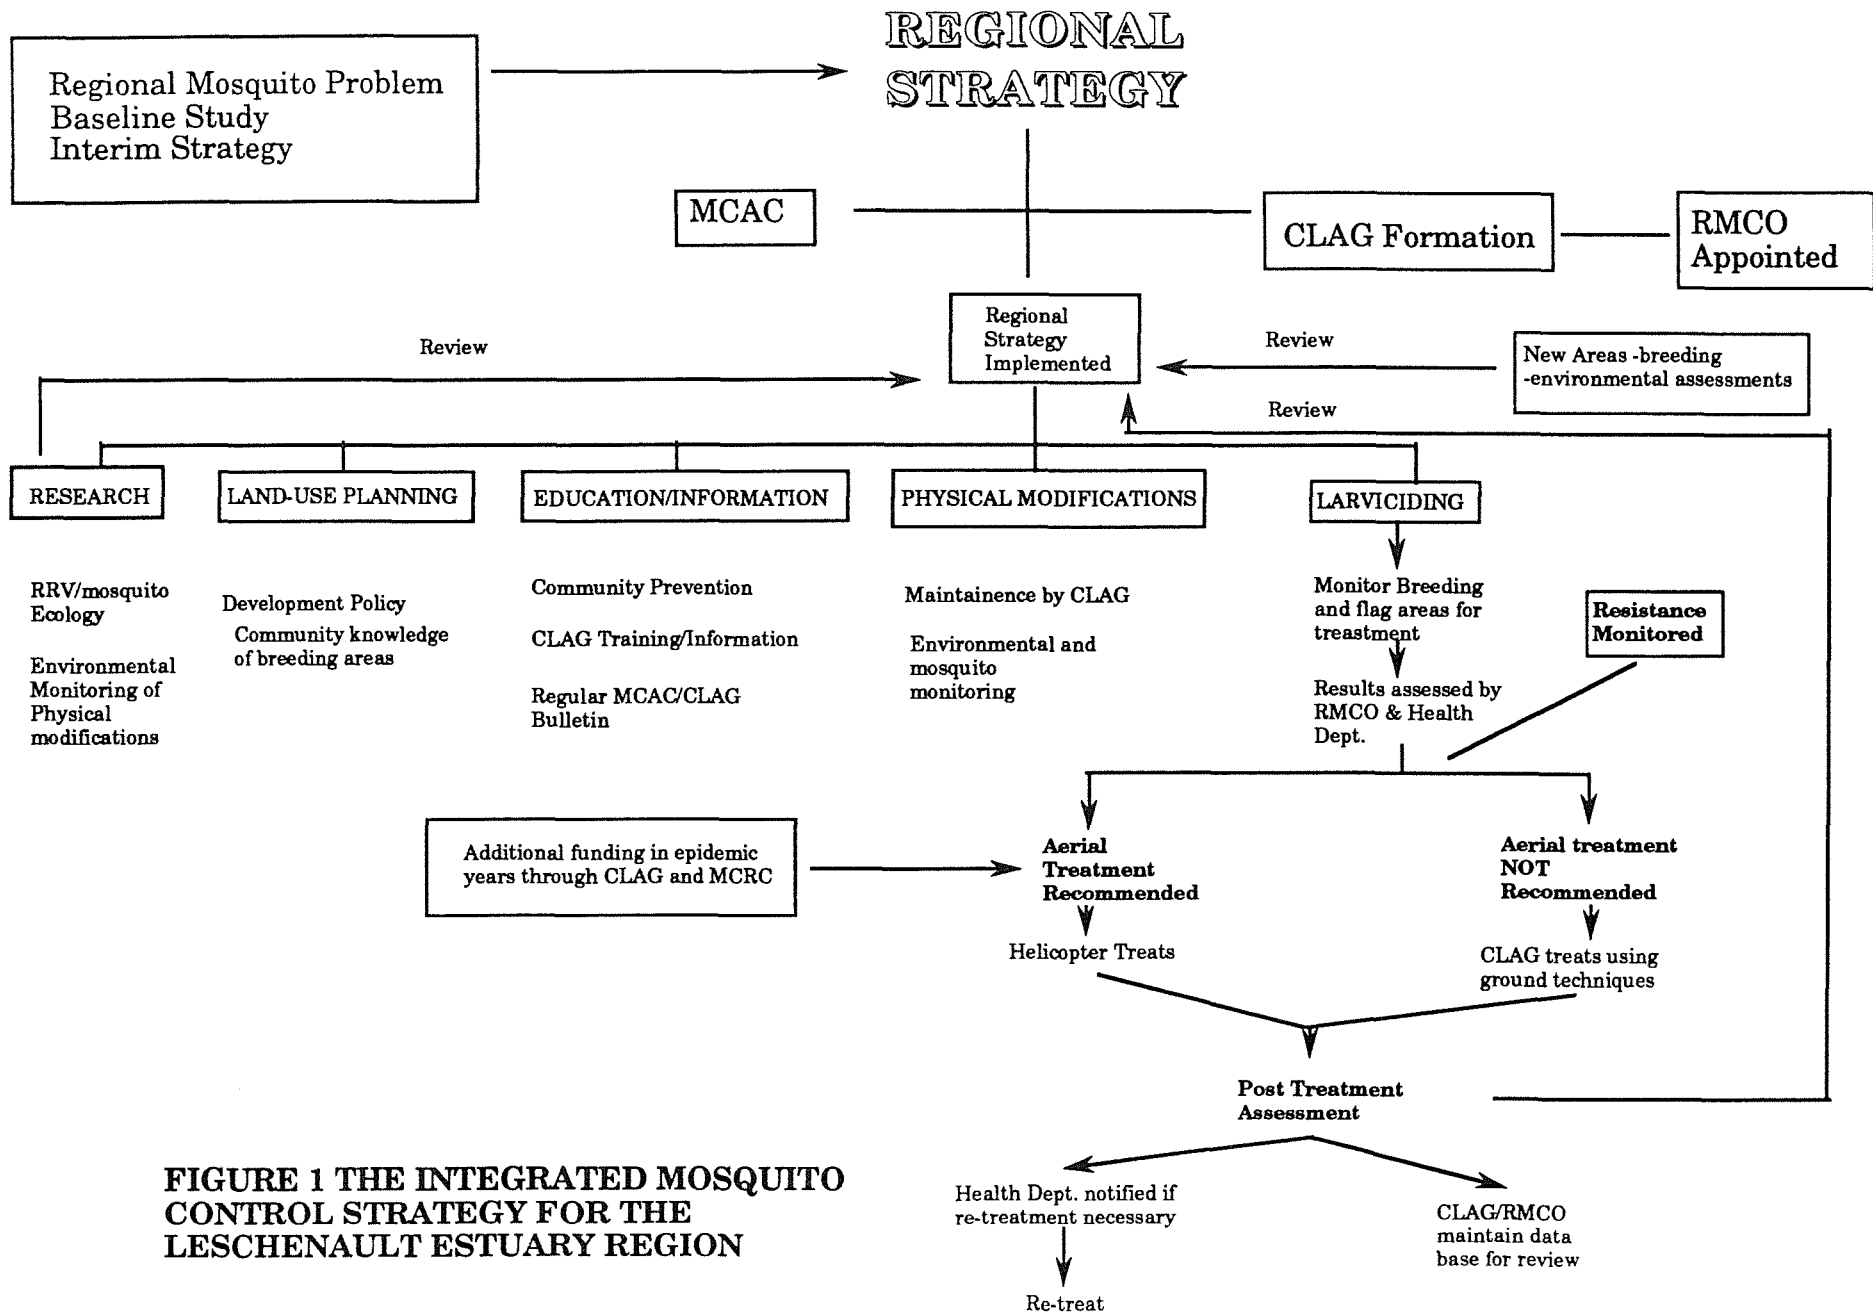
Regional Mosquito Problem
Baseline Study
Interim Strategy

REGIONAL STRATEGY

MCAC

CLAG Formation

RMCO Appointed

Regional Strategy Implemented

Review

Review

New Areas -breeding
-environmental assessments

Review

RESEARCH

LAND-USE PLANNING

EDUCATION/INFORMATION

PHYSICAL MODIFICATIONS

LARVICIDING

RRV/mosquito Ecology

Environmental Monitoring of Physical modifications

Development Policy

Community knowledge of breeding areas

Community Prevention

CLAG Training/Information

Regular MCAC/CLAG Bulletin

Maintainence by CLAG

Environmental and mosquito monitoring

Monitor Breeding and flag areas for treastment

Results assessed by RMCO & Health Dept.

Resistance Monitored

Additional funding in epidemic years through CLAG and MCRC

Aerial Treatment Recommended

Helicopter Treats

Aerial treatment NOT Recommended

CLAG treats using ground techniques

Post Treatment Assessment

Health Dept. notified if re-treatment necessary

Re-treat

CLAG/RMCO maintain data base for review

FIGURE 1 THE INTEGRATED MOSQUITO CONTROL STRATEGY FOR THE LESCHENAULT ESTUARY REGION